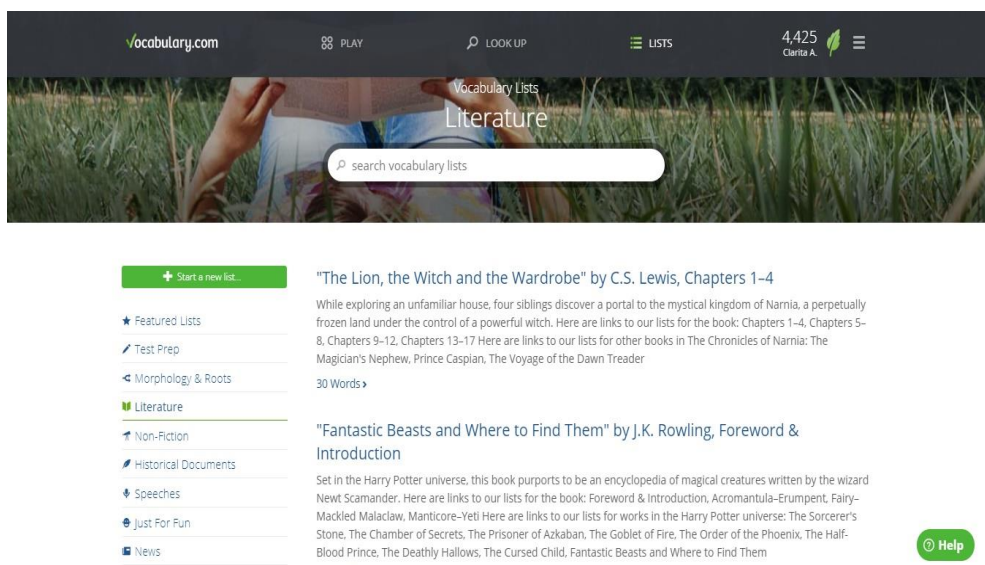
Vocabulary.com

PLAY

LOOK UP

LISTS

4,425
Clarita A.

Vocabulary Lists

Literature

search vocabulary lists

Start a new list...

Featured Lists

Test Prep

Morphology & Roots

Literature

Non-Fiction

Historical Documents

Speeches

Just For Fun

News

"The Lion, the Witch and the Wardrobe" by C.S. Lewis, Chapters 1–4

While exploring an unfamiliar house, four siblings discover a portal to the mystical kingdom of Narnia, a perpetually frozen land under the control of a powerful witch. Here are links to our lists for the book: Chapters 1–4, Chapters 5–8, Chapters 9–12, Chapters 13–17 Here are links to our lists for other books in The Chronicles of Narnia: The Magician's Nephew, Prince Caspian, The Voyage of the Dawn Treader

30 Words ›

"Fantastic Beasts and Where to Find Them" by J.K. Rowling, Foreword & Introduction

Set in the Harry Potter universe, this book purports to be an encyclopedia of magical creatures written by the wizard Newt Scamander. Here are links to our lists for the book: Foreword & Introduction, Acromantula–Erumpent, Fairy–Mackled Malaclaw, Manticore–Yeti Here are links to our lists for works in the Harry Potter universe: The Sorcerer's Stone, The Chamber of Secrets, The Prisoner of Azkaban, The Goblet of Fire, The Order of the Phoenix, The Half-Blood Prince, The Deathly Hallows, The Cursed Child, Fantastic Beasts and Where to Find Them

Help